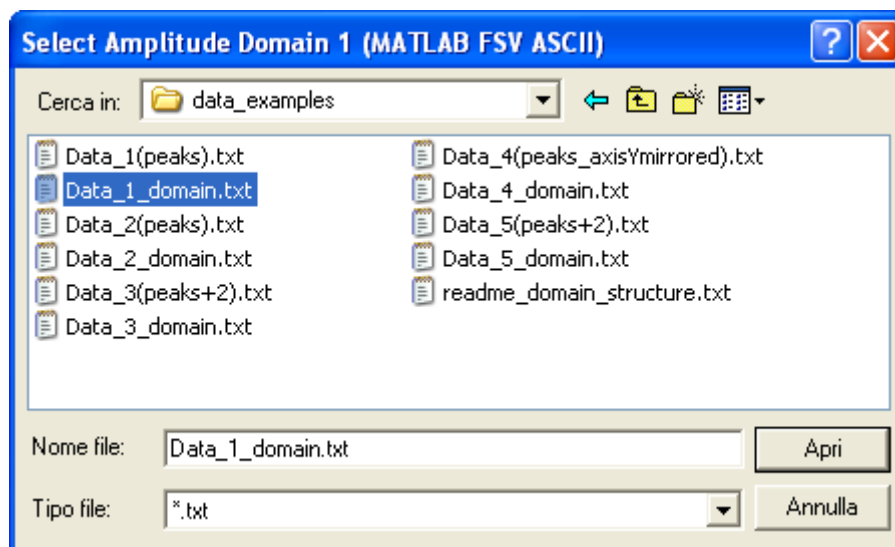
Select Amplitude Domain 1 (MATLAB FSV ASCII)

Cerca in: data_examples

Data_1(peaks).txt
Data_1_domain.txt
Data_2(peaks).txt
Data_2_domain.txt
Data_3(peaks+2).txt
Data_3_domain.txt
Data_4(peaks_axisYmirrored).txt
Data_4_domain.txt
Data_5(peaks+2).txt
Data_5_domain.txt
readme_domain_structure.txt

Nome file: Data_1_domain.txt
Apri
Tipo file: *.txt
Annulla